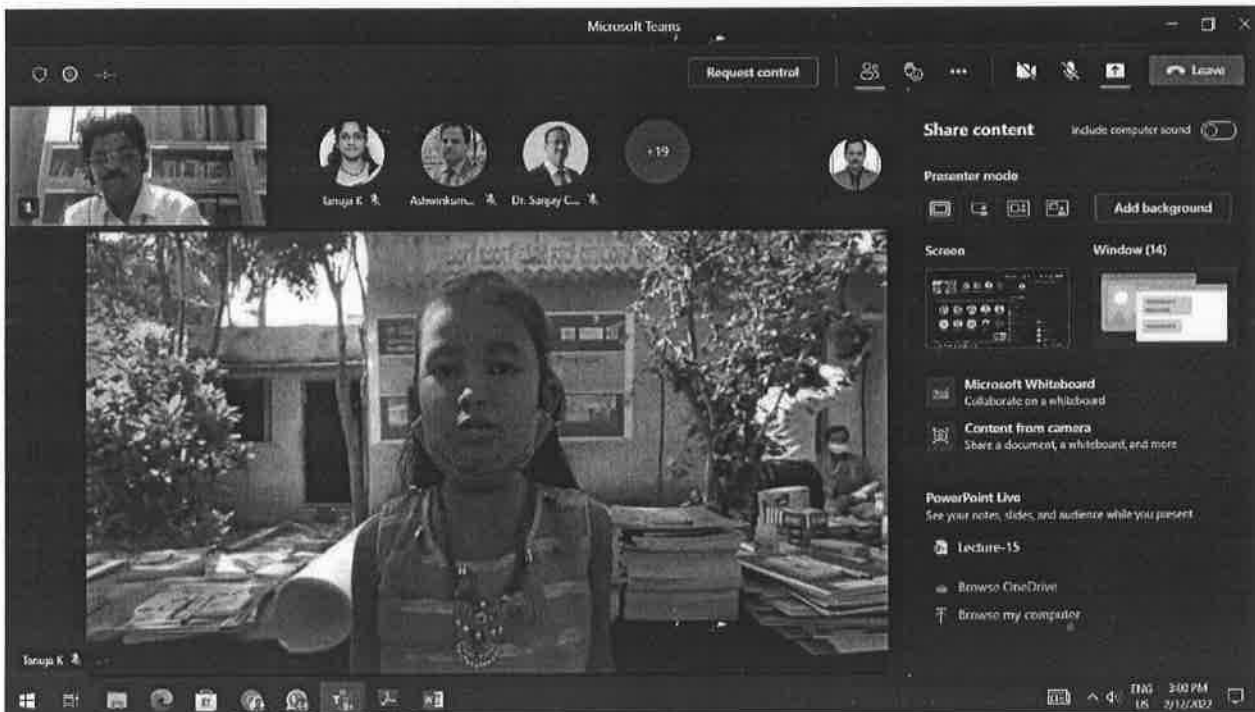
Microsoft Teams

Request control

Leave

Tanuja K

Ashwinkum...

Dr. Sanjay C...

+19

Share content

Include computer sound

Presenter mode

Add background

Screen

Window (14)

Microsoft Whiteboard
Collaborate on a whiteboard

Content from camera
Share a document, a whiteboard, and more

PowerPoint Live
See your notes, slides, and audience while you present

Lecture-15

Browse OneDrive

Browse my computer

Tanuja K

ENG US 3:00 PM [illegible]